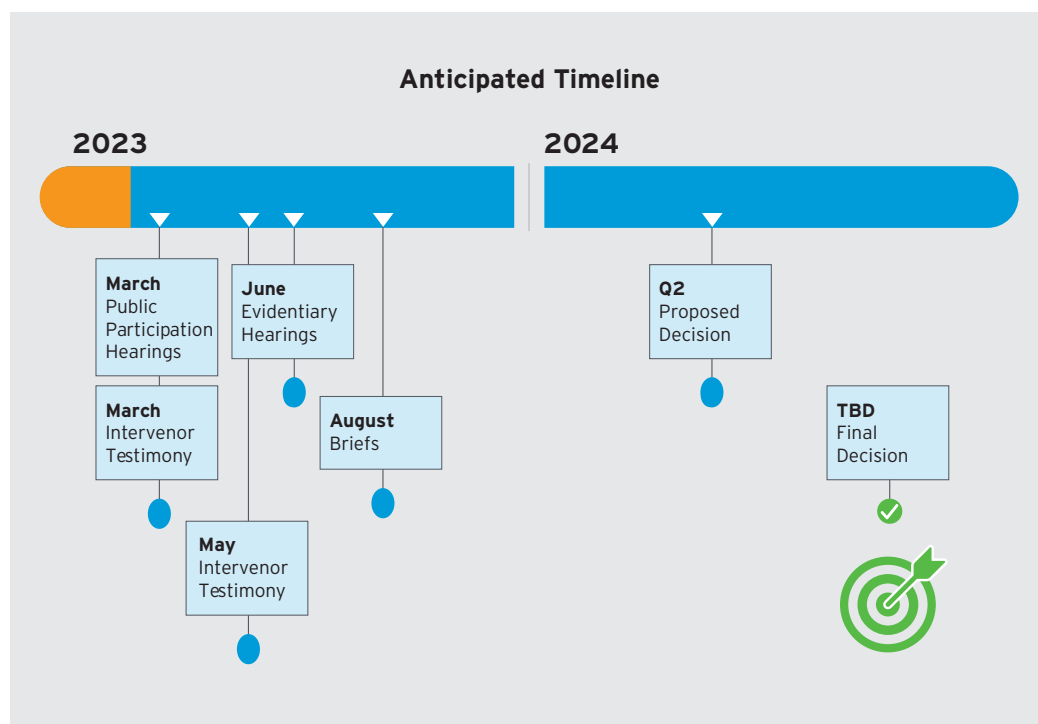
Anticipated Timeline

2023

2024

**March**
Public Participation Hearings

**March**
Intervenor Testimony

**June**
Evidentiary Hearings

**May**
Intervenor Testimony

**August**
Briefs

**Q2**
Proposed Decision

**TBD**
Final Decision